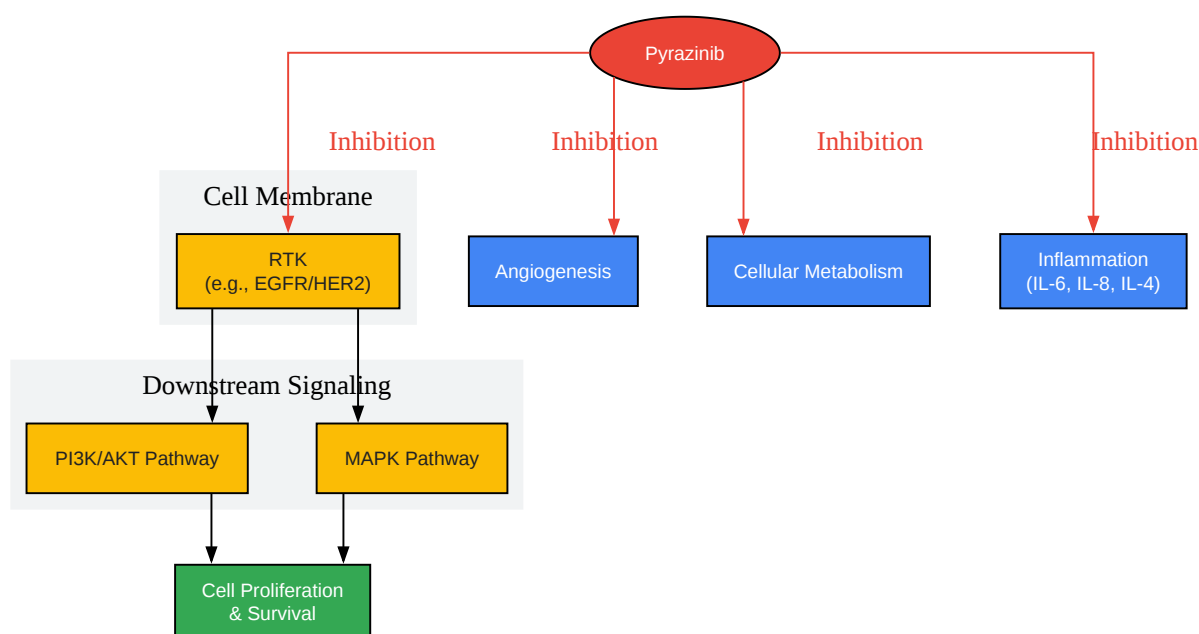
Pyrazinib

Inhibition

Inhibition

Inhibition

Inhibition

Cell Membrane

RTK
(e.g., EGFR/HER2)

Angiogenesis

Cellular Metabolism

Inflammation
(IL-6, IL-8, IL-4)

Downstream Signaling

PI3K/AKT Pathway

MAPK Pathway

Cell Proliferation
& Survival